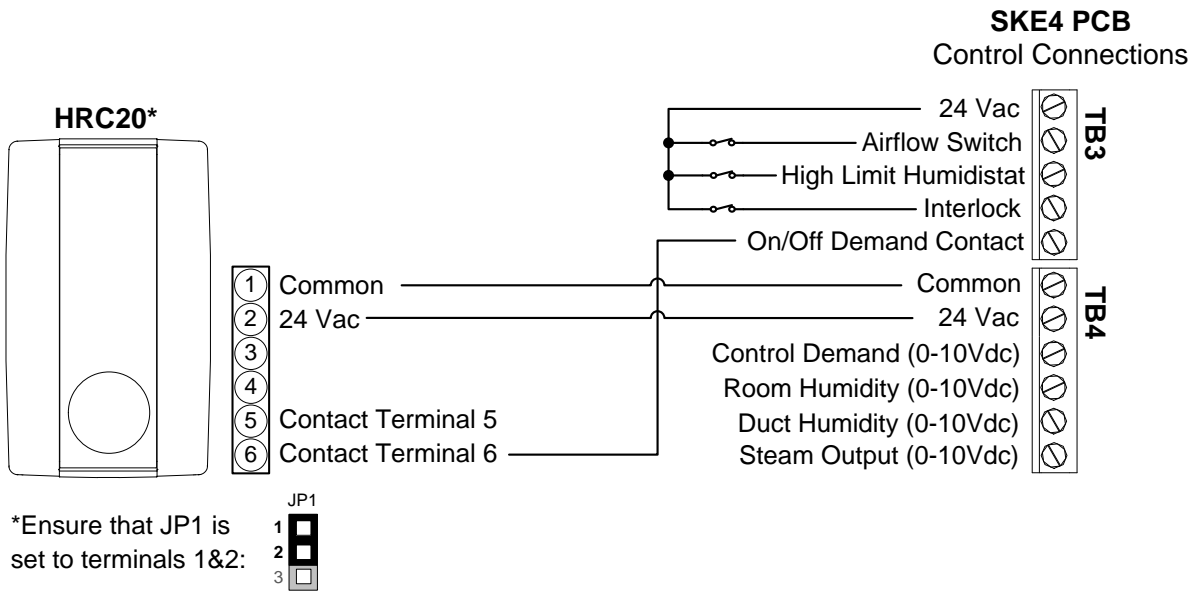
SKE4 PCB
Control Connections

HRC20*

24 Vac
Airflow Switch
High Limit Humidistat
Interlock
On/Off Demand Contact
TB3

1 Common
2 24 Vac
3
4
5 Contact Terminal 5
6 Contact Terminal 6

Common
24 Vac
Control Demand (0-10Vdc)
Room Humidity (0-10Vdc)
Duct Humidity (0-10Vdc)
Steam Output (0-10Vdc)
TB4

*Ensure that JP1 is set to terminals 1&2:

JP1
1
2
3